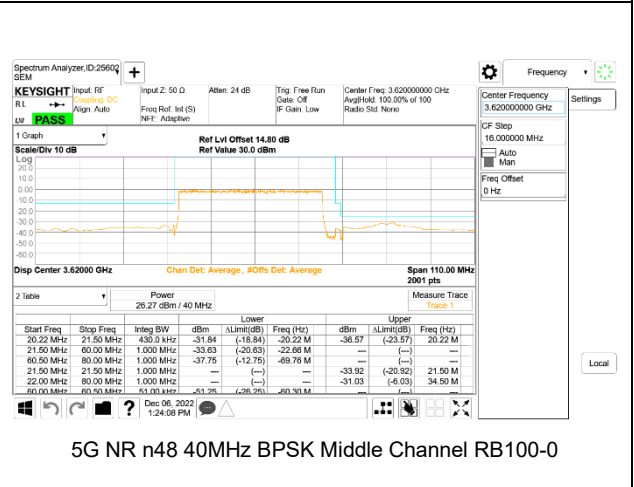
Spectrum Analyzer,ID:25602 SEM

KEYSIGHT Input: RF Coupling: DC Align: Auto
RL
LXI PASS
Input Z: 50 Ω
Freq Ref: Int (S)
NFE: Adaptive
Atten: 24 dB
Trig: Free Run
Gate: Off
IF Gain: Low
Center Freq: 3.620000000 GHz
Avg|Hold: 100.00% of 100
Radio Std: None

Frequency

Center Frequency
3.620000000 GHz
Settings
CF Step
16.000000 MHz
Auto
Man
Freq Offset
0 Hz

1 Graph
Scale/Div 10 dB
Ref Lvl Offset 14.80 dB
Ref Value 30.0 dBm
Log
20.0
10.0
0.00
-10.0
-20.0
-30.0
-40.0
-50.0
-60.0

Disp Center 3.62000 GHz
Chan Det: Average, #Offs Det: Average
Span 110.00 MHz
2001 pts

2 Table
Power
26.27 dBm / 40 MHz
Measure Trace
Trace 1

| Start Freq | Stop Freq | Integ BW | Lower dBm | Lower ΔLimit(dB) | Lower Freq (Hz) | Upper dBm | Upper ΔLimit(dB) | Upper Freq (Hz) |
|---|---|---|---|---|---|---|---|---|
| 20.22 MHz | 21.50 MHz | 430.0 kHz | -31.84 | (-18.84) | -20.22 M | -36.57 | (-23.57) | 20.22 M |
| 21.50 MHz | 60.00 MHz | 1.000 MHz | -33.63 | (-20.63) | -22.66 M | --- | (---) | --- |
| 60.50 MHz | 80.00 MHz | 1.000 MHz | -37.75 | (-12.75) | -69.78 M | --- | (---) | --- |
| 21.50 MHz | 21.50 MHz | 1.000 MHz | --- | (---) | --- | -33.92 | (-20.92) | 21.50 M |
| 22.00 MHz | 80.00 MHz | 1.000 MHz | --- | (---) | --- | -31.03 | (-6.03) | 34.50 M |
| 60.00 MHz | 60.50 MHz | 51.00 kHz | -51.25 | (-26.25) | -60.30 M | --- | (---) | --- |

Local

Dec 06, 2022
1:24:08 PM

5G NR n48 40MHz BPSK Middle Channel RB100-0